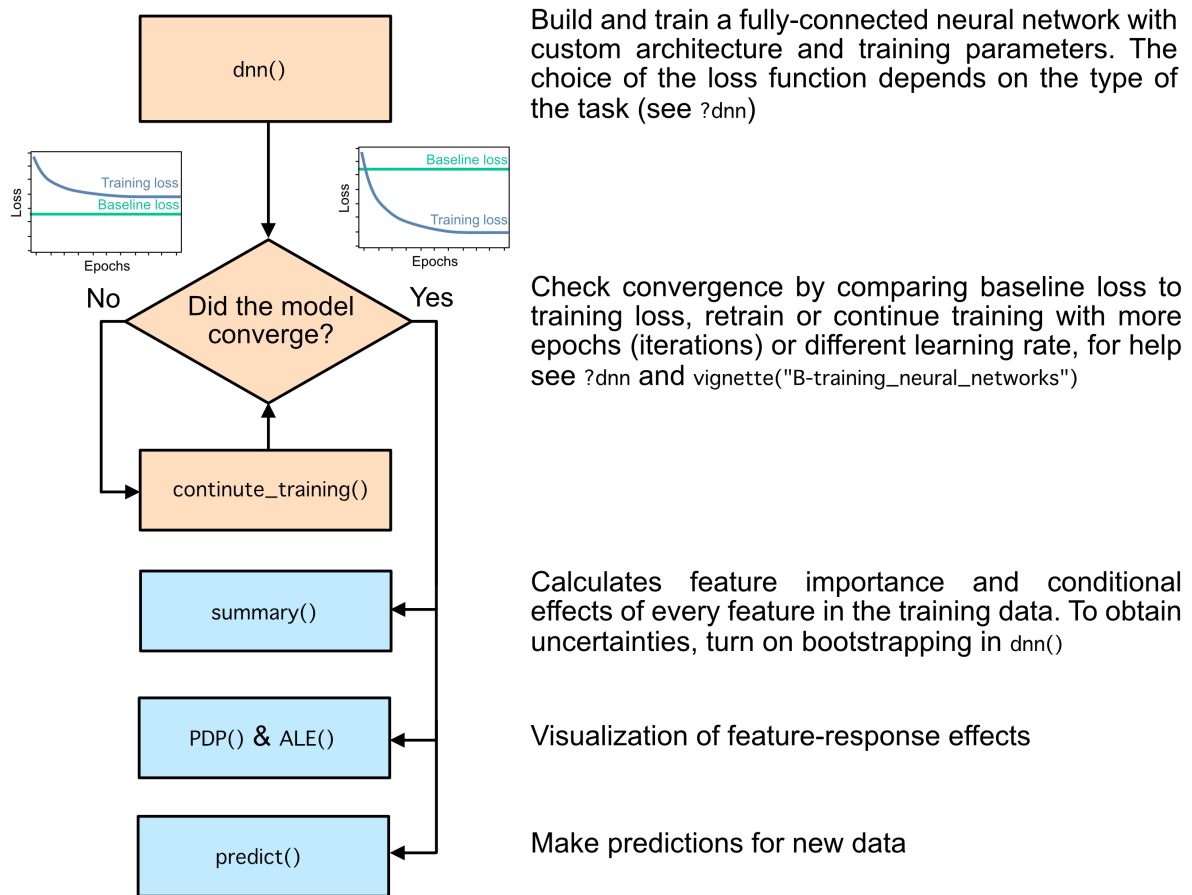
dnn()

Build and train a fully-connected neural network with custom architecture and training parameters. The choice of the loss function depends on the type of the task (see ?dnn)

Loss
Training loss
Baseline loss
Epochs

Loss
Baseline loss
Training loss
Epochs

No
Did the model converge?
Yes

Check convergence by comparing baseline loss to training loss, retrain or continue training with more epochs (iterations) or different learning rate, for help see ?dnn and vignette("B-training_neural_networks")

continute_training()

summary()

Calculates feature importance and conditional effects of every feature in the training data. To obtain uncertainties, turn on bootstrapping in dnn()

PDP() & ALE()

Visualization of feature-response effects

predict()

Make predictions for new data